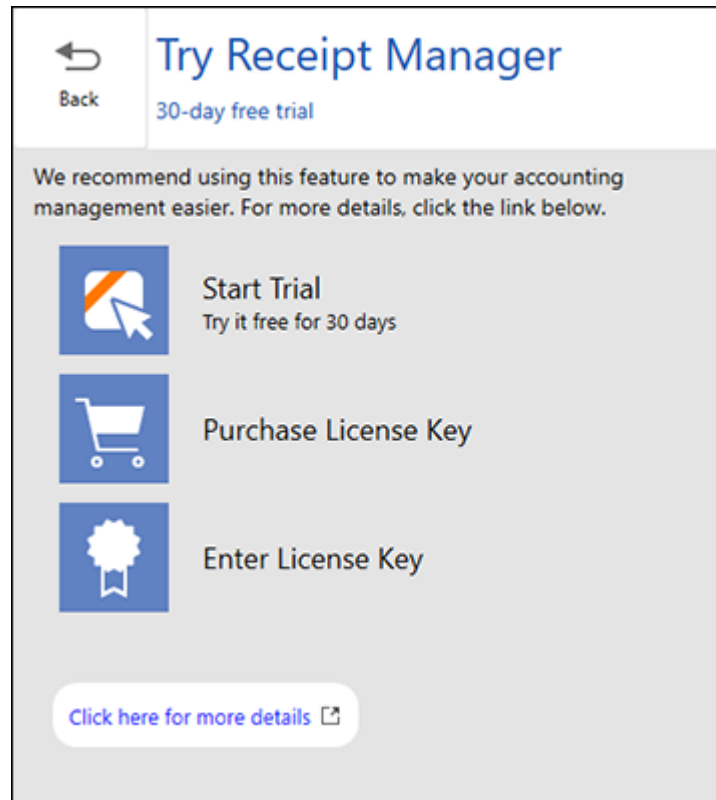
Back

Try Receipt Manager

30-day free trial

We recommend using this feature to make your accounting management easier. For more details, click the link below.

Start Trial
Try it free for 30 days

Purchase License Key

Enter License Key

Click here for more details